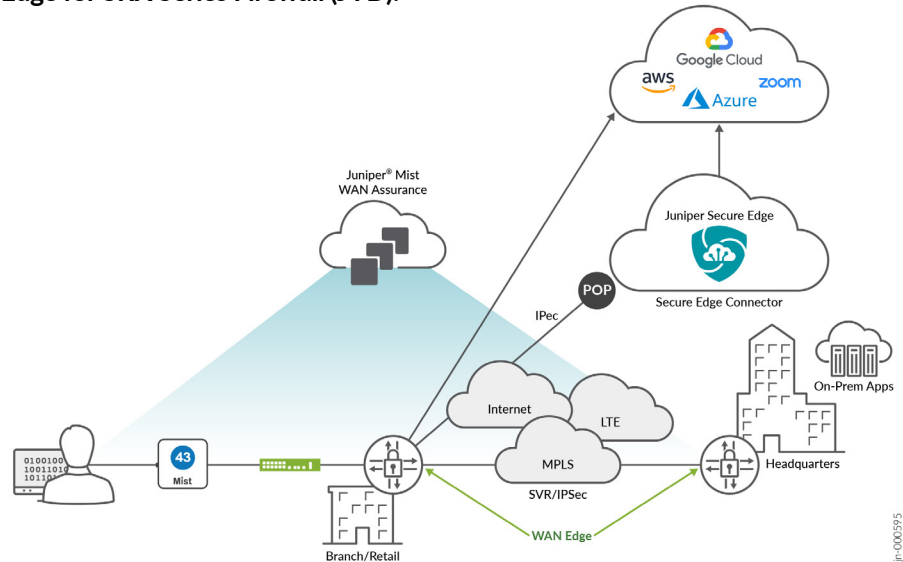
Edge for SRX Series Firewall (SVD).

Google Cloud
aws
zoom
Azure

Juniper® Mist
WAN Assurance

Juniper Secure Edge

Secure Edge Connector

POP

IPec

On-Prem Apps

Internet
LTE
MPLS
SVR/IPSec

0100100
1001101
10110

43
Mist

Headquarters

Branch/Retail

WAN Edge

jn-000595